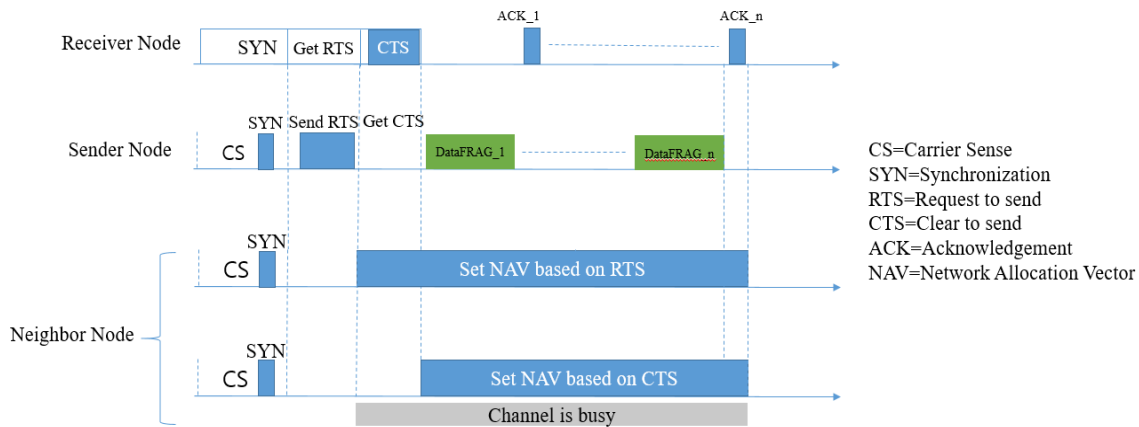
Receiver Node

SYN

Get RTS

CTS

ACK_1

ACK_n

Sender Node

CS

SYN

Send RTS

Get CTS

DataFRAG_1

DataFRAG_n

CS=Carrier Sense
SYN=Synchronization
RTS=Request to send
CTS=Clear to send
ACK=Acknowledgement
NAV=Network Allocation Vector

Neighbor Node

SYN

CS

Set NAV based on RTS

SYN

CS

Set NAV based on CTS

Channel is busy